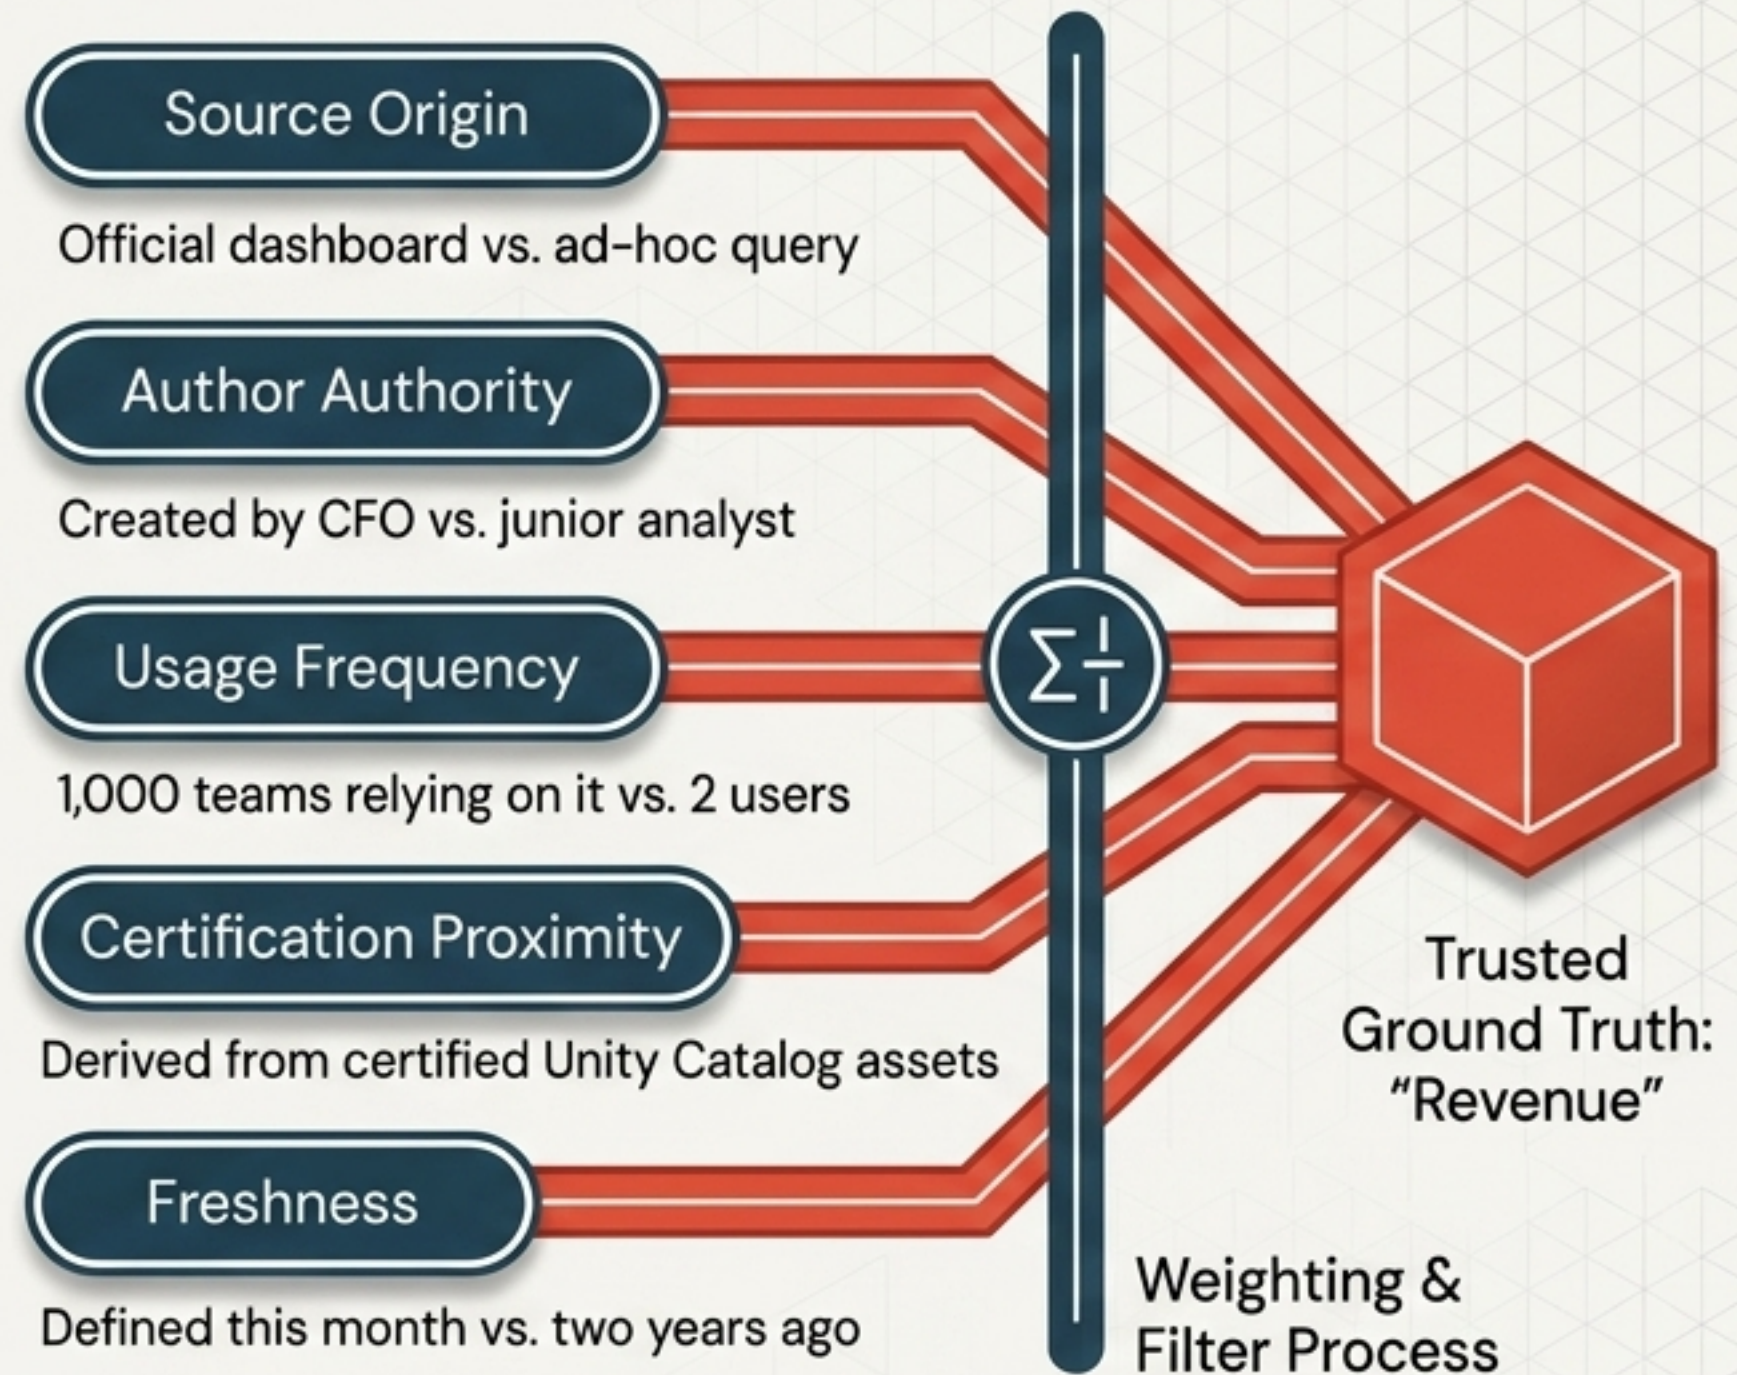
Source Origin

Official dashboard vs. ad-hoc query

Author Authority

Created by CFO vs. junior analyst

Usage Frequency

1,000 teams relying on it vs. 2 users

Certification Proximity

Derived from certified Unity Catalog assets

Freshness

Defined this month vs. two years ago

$\Sigma \frac{|}{|}$

Trusted Ground Truth: “Revenue”

Weighting & Filter Process